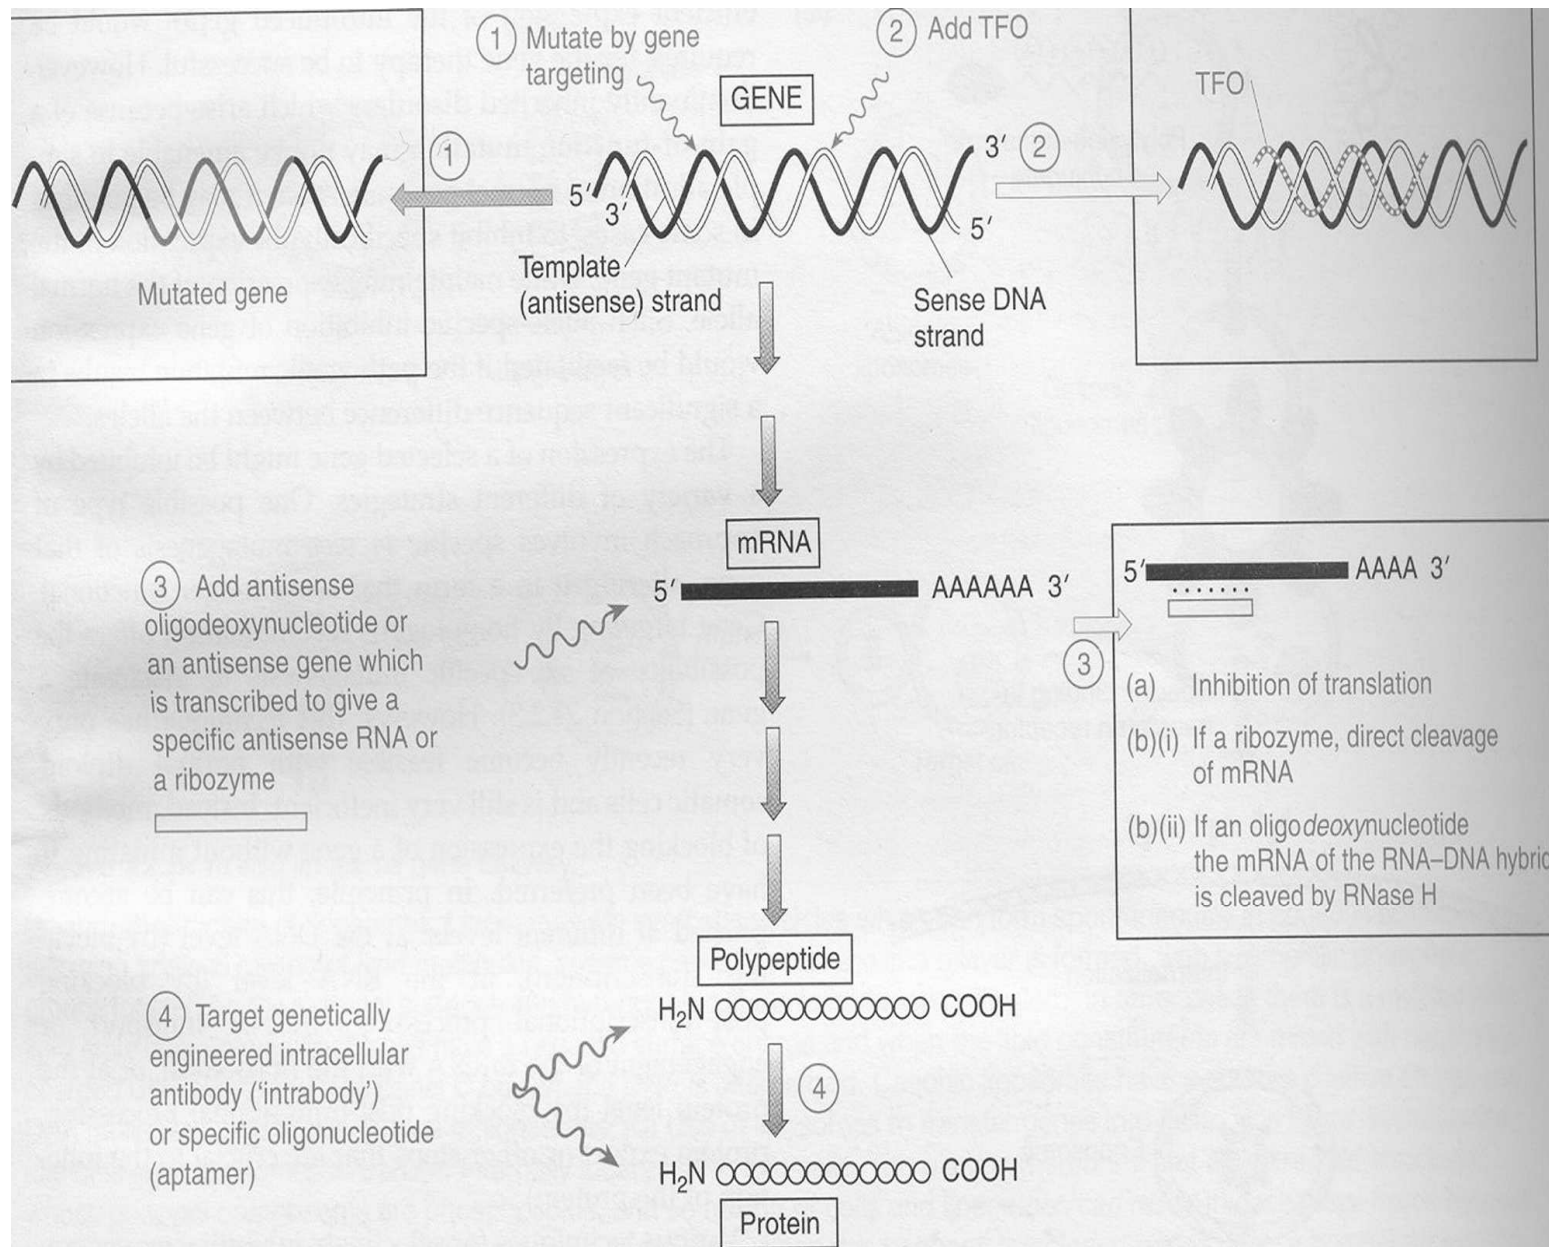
1 Mutate by gene targeting

2 Add TFO

GENE

TFO

1

3′ 2

2

5′

3′

5′

Mutated gene

Template (antisense) strand

Sense DNA strand

mRNA

5′ AAAAAA 3′

5′ AAAA 3′

3 Add antisense oligodeoxynucleotide or an antisense gene which is transcribed to give a specific antisense RNA or a ribozyme

3

(a) Inhibition of translation

(b)(i) If a ribozyme, direct cleavage of mRNA

(b)(ii) If an oligodeoxynucleotide the mRNA of the RNA–DNA hybric is cleaved by RNase H

Polypeptide

$H_2N$ OOOOOOOOOOOO COOH

4 Target genetically engineered intracellular antibody ('intrabody') or specific oligonucleotide (aptamer)

4

$H_2N$ OOOOOOOOOOOO COOH

Protein